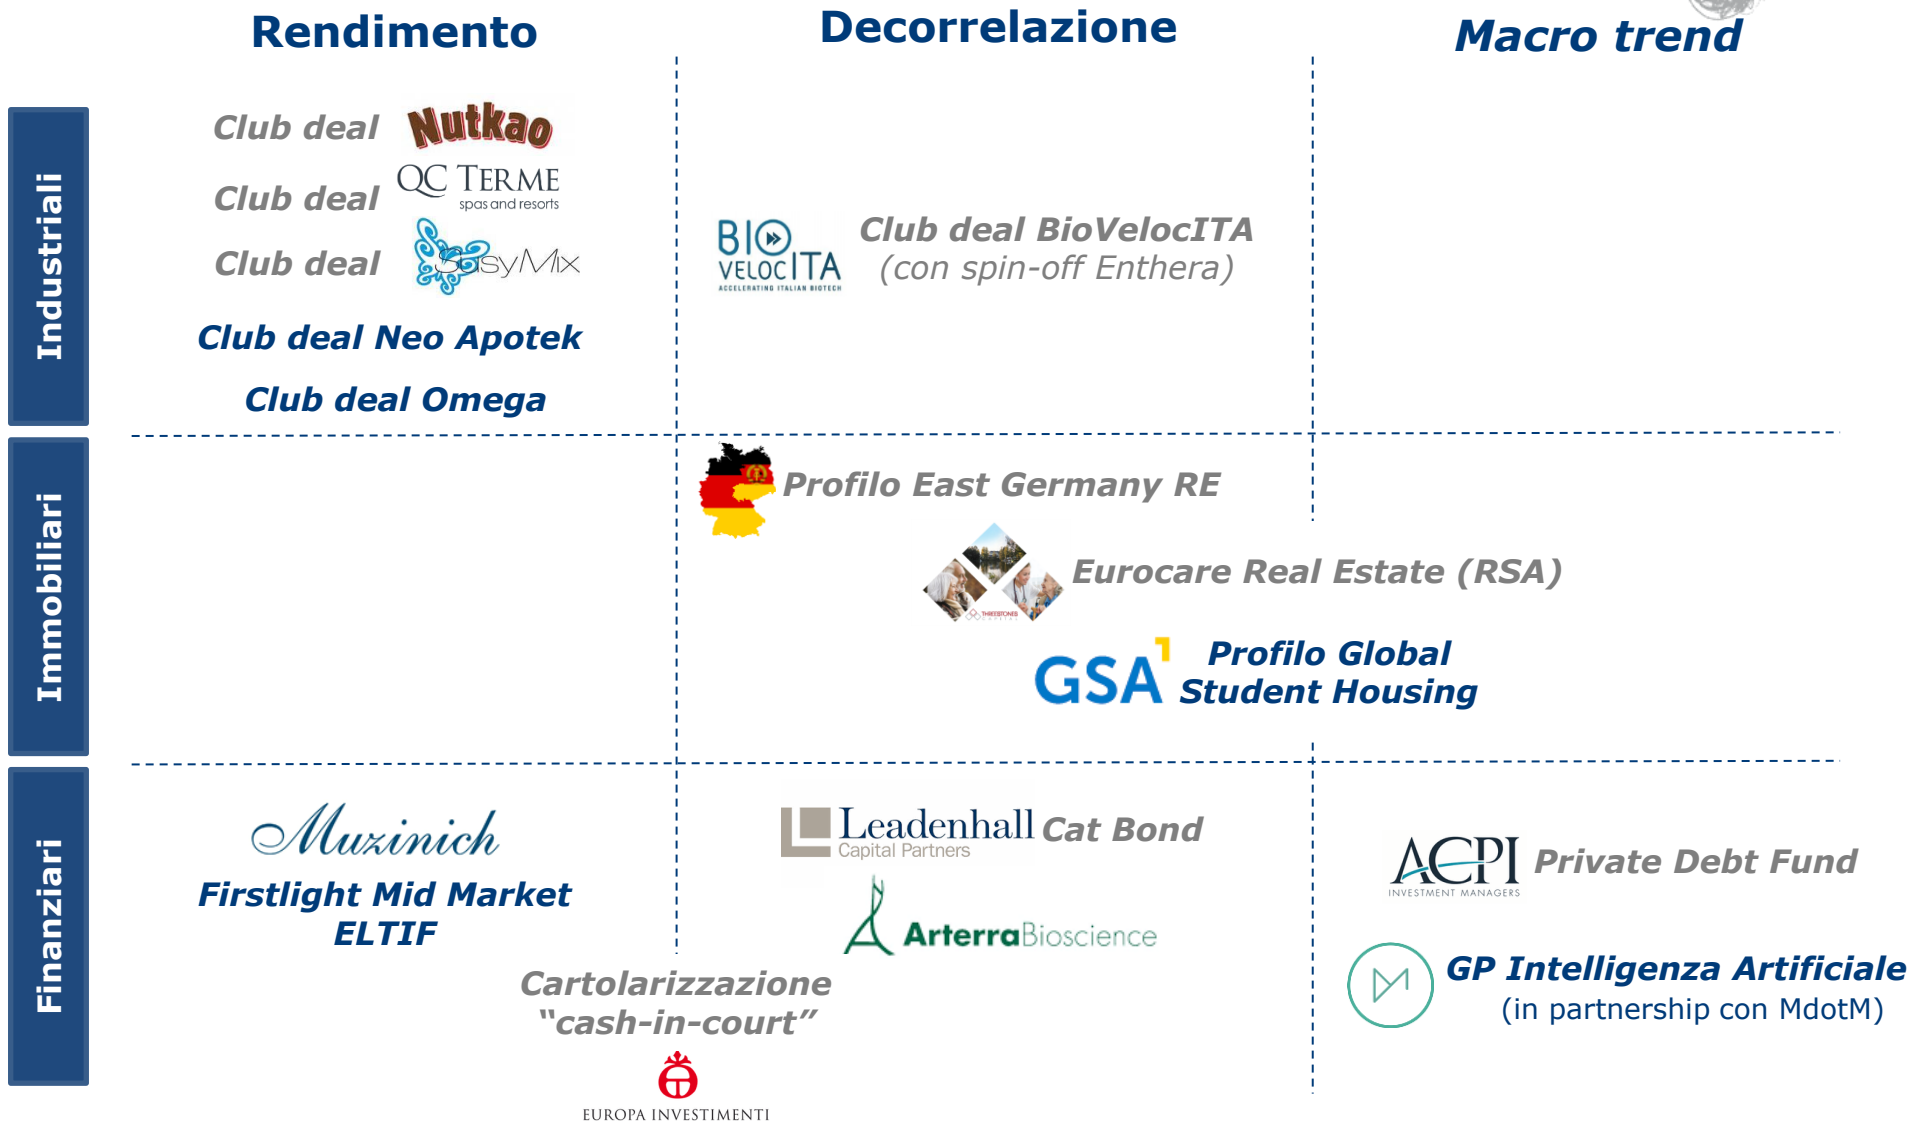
Rendimento

Decorrelazione

Macro trend

Industriali

Club deal Nutkao

Club deal QC TERME spas and resorts

Club deal EasyMix

Club deal Neo Apotek

Club deal Omega

BIO VELOCITA ACCELERATING ITALIAN BIOTECH

Club deal BioVelocITA (con spin-off Enthera)

Immobiliari

Profilo East Germany RE

Eurocare Real Estate (RSA)

GSA

Profilo Global Student Housing

Finanziari

Muzinich

Firstlight Mid Market ELTIF

Leadenhall Capital Partners

Cat Bond

Arterra Bioscience

Cartolarizzazione "cash-in-court"

EUROPA INVESTIMENTI

ACPI INVESTMENT MANAGERS

Private Debt Fund

GP Intelligenza Artificiale (in partnership con MdotM)